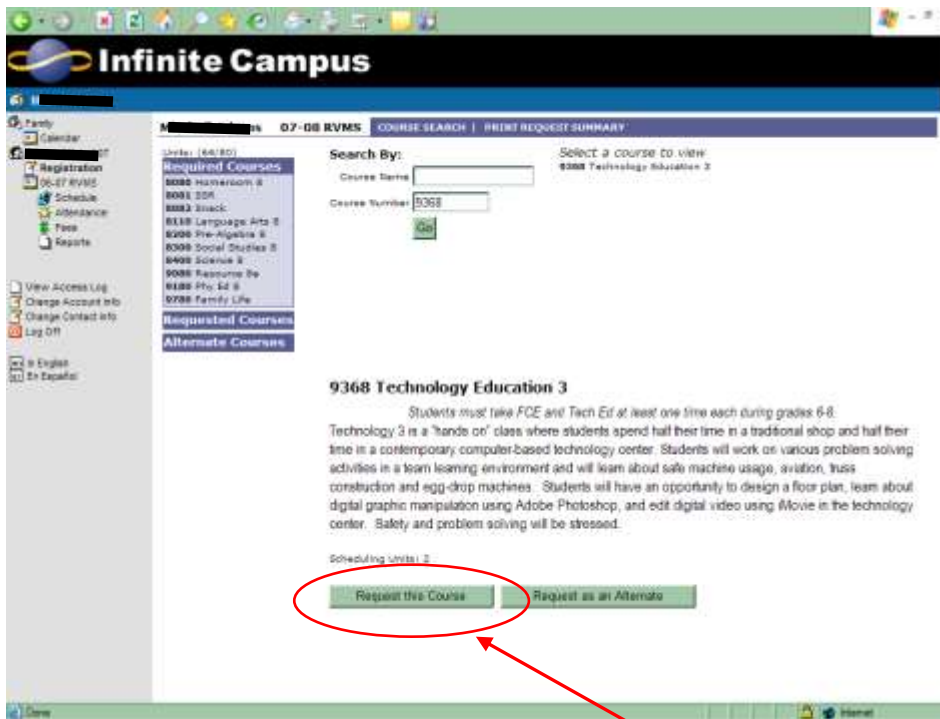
Infinite Campus

Family
Calendar
Registration
06-07 RVMS
Schedule
Attendance
Fees
Reports

View Access Log
Change Account Info
Change Contact Info
Log Off

In English
En Español

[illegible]s 07-08 RVMS COURSE SEARCH | PRINT REQUEST SUMMARY

Units: (64/80)
Required Courses
0000 Homeroom 8
0001 SSR
0002 Snack
0110 Language Arts 8
0200 Pre-Algebra 8
0300 Social Studies 8
0400 Science 8
0000 Resource 8a
0100 Phy Ed 8
0700 Family Life
Requested Courses
Alternate Courses

Search By:
Course Name
Course Number 9368
Go

Select a course to view
9368 Technology Education 3

9368 Technology Education 3

Students must take FCE and Tech Ed at least one time each during grades 6-8.

Technology 3 is a "hands on" class where students spend half their time in a traditional shop and half their time in a contemporary computer-based technology center. Students will work on various problem solving activities in a team learning environment and will learn about safe machine usage, aviation, truss construction and egg-drop machines. Students will have an opportunity to design a floor plan, learn about digital graphic manipulation using Adobe Photoshop, and edit digital video using iMovie in the technology center. Safety and problem solving will be stressed.

Scheduling Units: 2

Request this Course
Request as an Alternate

Done
Internet